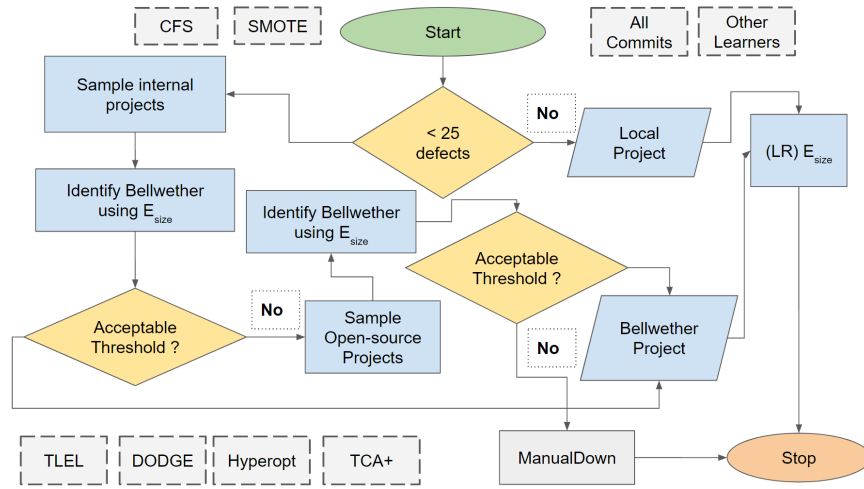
CFS

SMOTE

Start

All Commits

Other Learners

Sample internal projects

< 25 defects

No

Local Project

(LR) $E_{size}$

Identify Bellwether using $E_{size}$

Identify Bellwether using $E_{size}$

Acceptable Threshold ?

No

Acceptable Threshold ?

Sample Open-source Projects

No

Bellwether Project

TLEL

DODGE

Hyperopt

TCA+

ManualDown

Stop